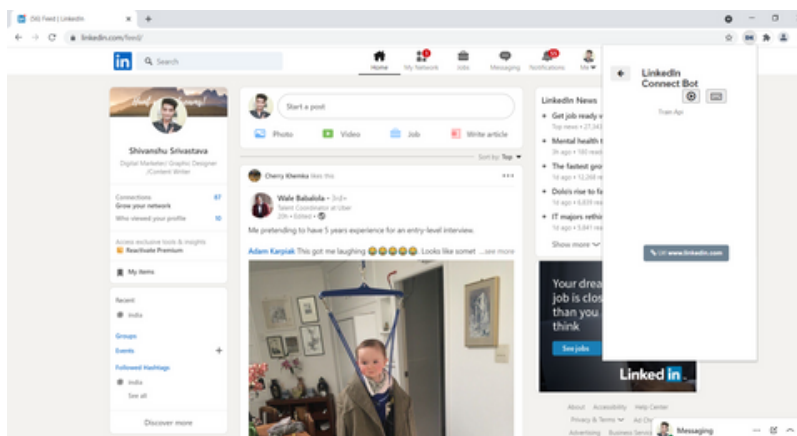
(56) Feed | LinkedIn
linkedin.com/feed/
Search
Home
My Network
Jobs
Messaging
Notifications
Me
Shivanshu Srivastava
Digital Marketer/ Graphic Designer /Content Writer
Connections 67
Grow your network
Who viewed your profile 10
Access exclusive tools & insights
Reactivate Premium
My items
Recent
India
Groups
Events
Followed Hashtags
India
See all
Discover more
Start a post
Photo
Video
Job
Write article
Sort by: Top
Cherry Khemka likes this
Wale Babalola • 3rd+
Talent Coordinator at Uber
20h • Edited •
Me pretending to have 5 years experience for an entry-level interview.
Adam Karpiak This got me laughing 😂😂😂😂. Looks like somet ...see more
LinkedIn News
Get job ready w
Top news • 27,343
Mental health t
3h ago • 160 readers
The fastest gro
1h ago • 12,268 re
Dolo's rise to fa
1d ago • 6,839 rea
IT majors rethi
1d ago • 5,841 rea
Show more
Your drea job is clos than you think
See jobs
LinkedIn
About Accessibility Help Center
Privacy & Terms Ad Ch
Advertising Business Servic
Messaging
LinkedIn Connect Bot
Train Api
www.linkedin.com